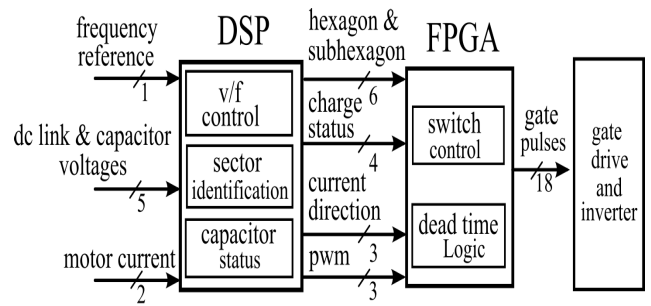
frequency reference
1

dc link & capacitor voltages
5

motor current
2

DSP

v/f control

sector identification

capacitor status

hexagon & subhexagon
6

charge status
4

current direction
3

pwm
3

FPGA

switch control

dead time Logic

gate pulses
18

gate drive and inverter